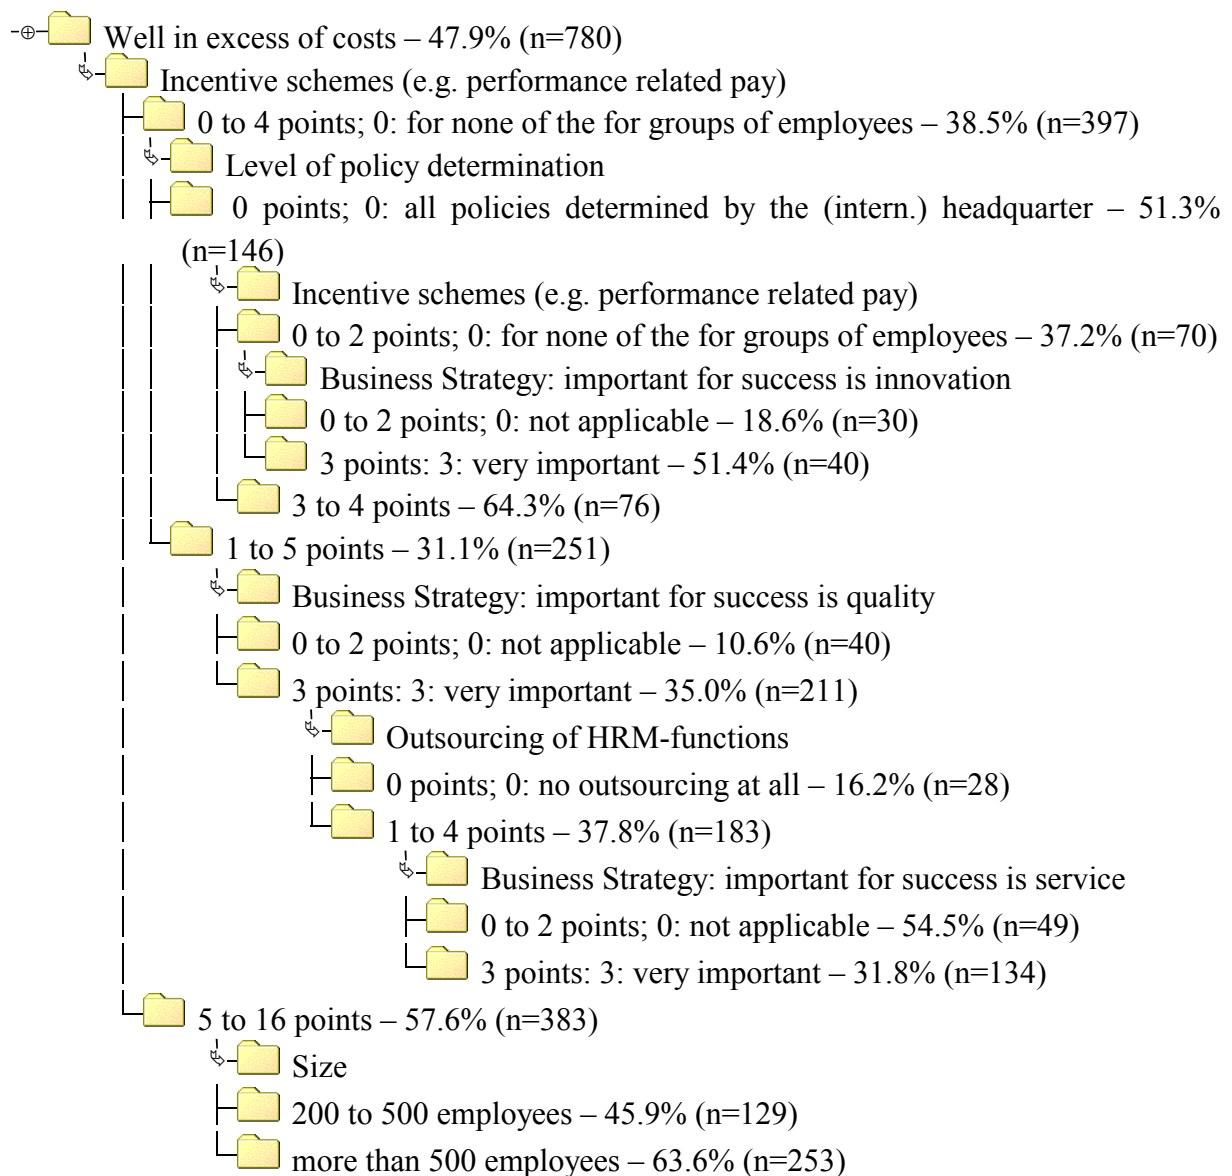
Well in excess of costs – 47.9% (n=780)

Incentive schemes (e.g. performance related pay)

0 to 4 points; 0: for none of the for groups of employees – 38.5% (n=397)

Level of policy determination

0 points; 0: all policies determined by the (intern.) headquarter – 51.3% (n=146)

Incentive schemes (e.g. performance related pay)

0 to 2 points; 0: for none of the for groups of employees – 37.2% (n=70)

Business Strategy: important for success is innovation

0 to 2 points; 0: not applicable – 18.6% (n=30)

3 points: 3: very important – 51.4% (n=40)

3 to 4 points – 64.3% (n=76)

1 to 5 points – 31.1% (n=251)

Business Strategy: important for success is quality

0 to 2 points; 0: not applicable – 10.6% (n=40)

3 points: 3: very important – 35.0% (n=211)

Outsourcing of HRM-functions

0 points; 0: no outsourcing at all – 16.2% (n=28)

1 to 4 points – 37.8% (n=183)

Business Strategy: important for success is service

0 to 2 points; 0: not applicable – 54.5% (n=49)

3 points: 3: very important – 31.8% (n=134)

5 to 16 points – 57.6% (n=383)

Size

200 to 500 employees – 45.9% (n=129)

more than 500 employees – 63.6% (n=253)